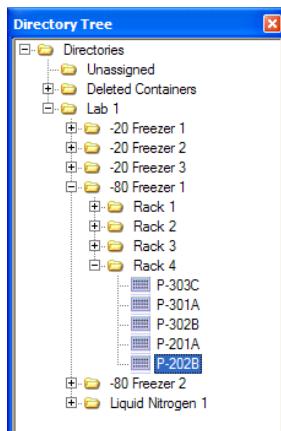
Directory Tree

Directories
Unassigned
Deleted Containers
Lab 1
-20 Freezer 1
-20 Freezer 2
-20 Freezer 3
-80 Freezer 1
Rack 1
Rack 2
Rack 3
Rack 4
P-303C
P-301A
P-302B
P-201A
P-202B
-80 Freezer 2
Liquid Nitrogen 1